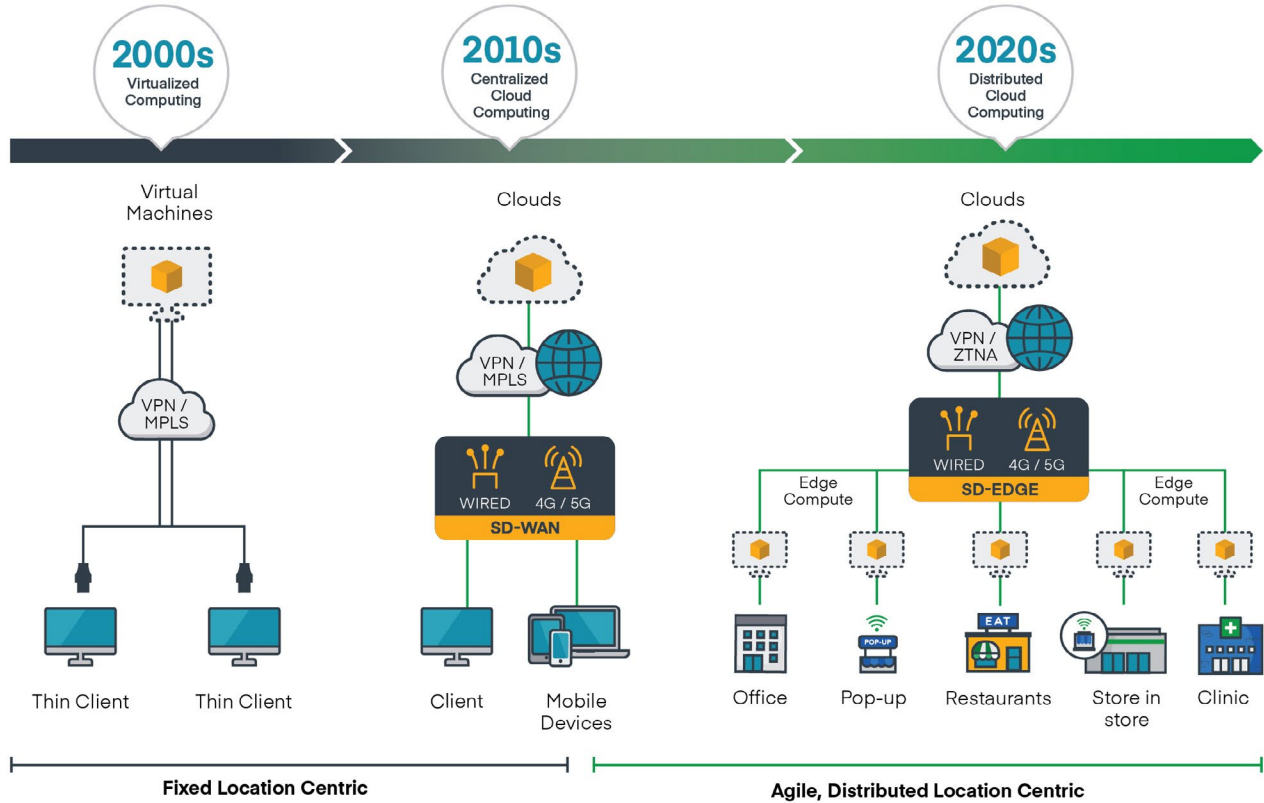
2000s
Virtualized Computing

2010s
Centralized Cloud Computing

2020s
Distributed Cloud Computing

Virtual Machines

VPN / MPLS

Thin Client

Thin Client

Clouds

VPN / MPLS

WIRED

4G / 5G

SD-WAN

Client

Mobile Devices

Clouds

VPN / ZTNA

WIRED

4G / 5G

SD-EDGE

Edge Compute

Edge Compute

POP-UP

EAT

Office

Pop-up

Restaurants

Store in store

Clinic

Fixed Location Centric

Agile, Distributed Location Centric